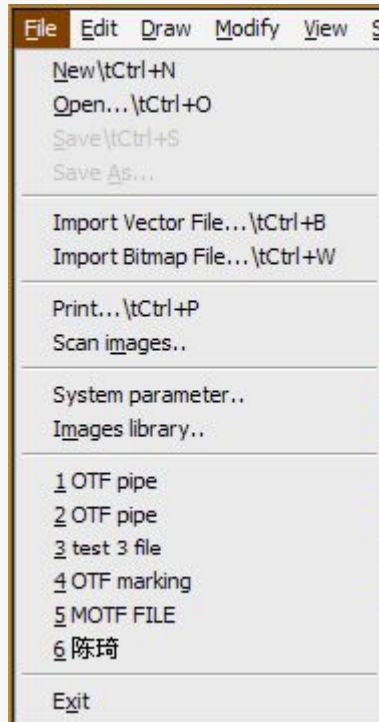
File Edit Draw Modify View S

New\tCtrl+N
Open...\tCtrl+O
Save\tCtrl+S
Save As...

Import Vector File...\tCtrl+B
Import Bitmap File...\tCtrl+W

Print...\tCtrl+P
Scan images..

System parameter..
Images library..

1 OTF pipe
2 OTF pipe
3 test 3 file
4 OTF marking
5 MOTF FILE
6 陈琦

Exit